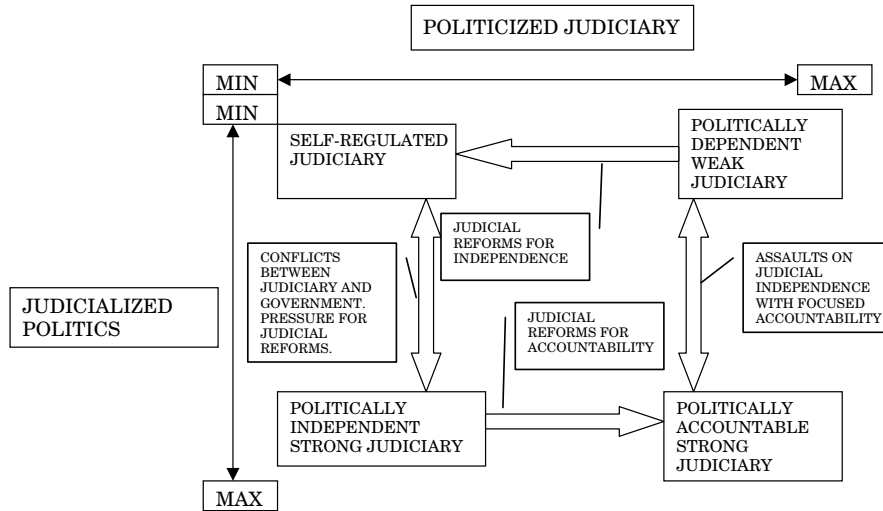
POLITICIZED JUDICIARY

MIN

MAX

MIN

SELF-REGULATED JUDICIARY

POLITICALLY DEPENDENT WEAK JUDICIARY

JUDICIAL REFORMS FOR INDEPENDENCE

CONFLICTS BETWEEN JUDICIARY AND GOVERNMENT. PRESSURE FOR JUDICIAL REFORMS.

ASSAULTS ON JUDICIAL INDEPENDENCE WITH FOCUSED ACCOUNTABILITY

JUDICIALIZED POLITICS

JUDICIAL REFORMS FOR ACCOUNTABILITY

POLITICALLY INDEPENDENT STRONG JUDICIARY

POLITICALLY ACCOUNTABLE STRONG JUDICIARY

MAX